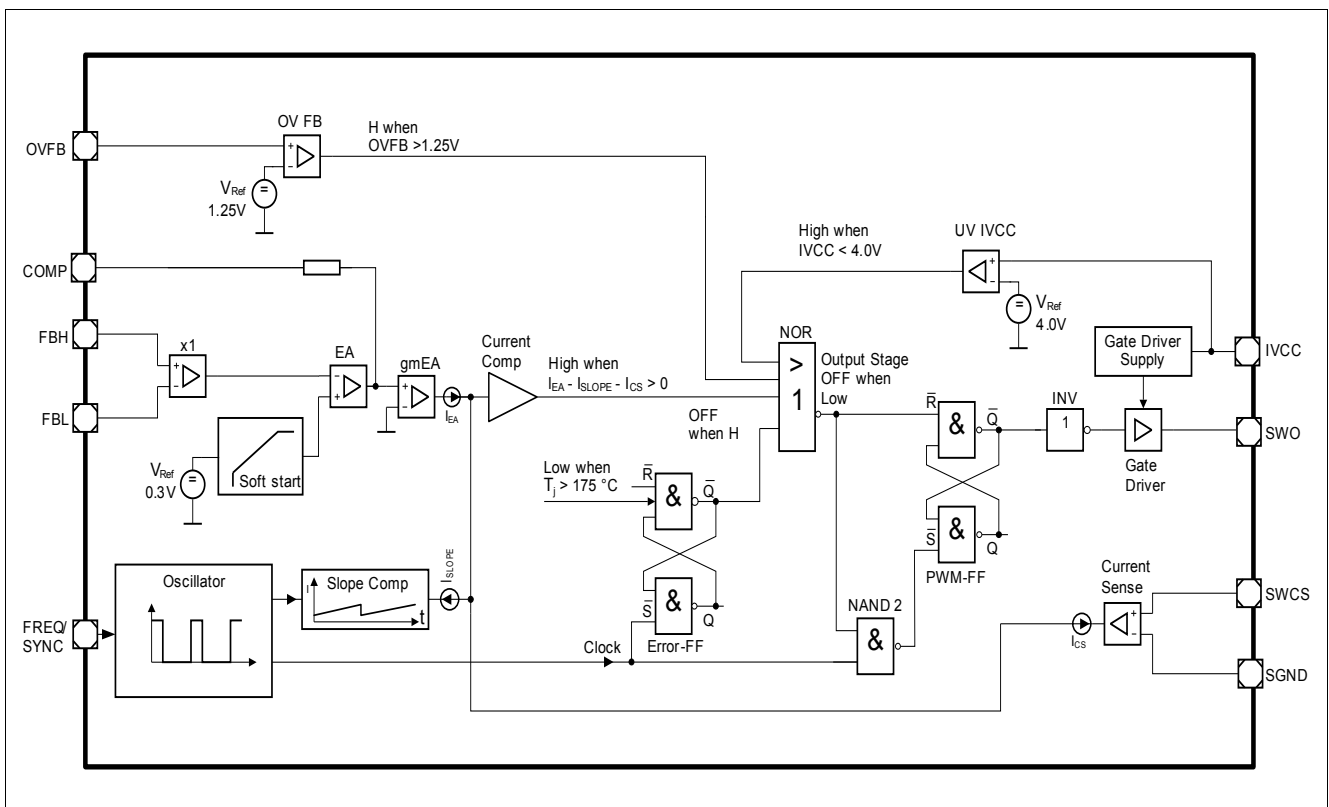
OVFB

OV FB

H when OVFB >1.25V

$V_{Ref}$ 1.25V

High when IVCC < 4.0V

UV IVCC

$V_{Ref}$ 4.0V

COMP

FBH

x1

EA

gmEA

Current Comp

High when $I_{EA} - I_{SLOPE} - I_{CS} > 0$

NOR

> 1

Output Stage OFF when Low

Gate Driver Supply

IVCC

FBL

$I_{EA}$

OFF when H

$\overline{R}$

&

$\overline{Q}$

INV

1

SWO

Gate Driver

$V_{Ref}$ 0.3V

Soft start

Low when $T_j$ > 175 °C

$\overline{R}$

&

$\overline{Q}$

$\overline{S}$

&

Q

PWM-FF

Oscillator

Slope Comp

$I_{SLOPE}$

$\overline{S}$

&

Q

Error-FF

NAND 2

&

Current Sense

SWCS

FREQ/ SYNC

Clock

$I_{CS}$

SGND